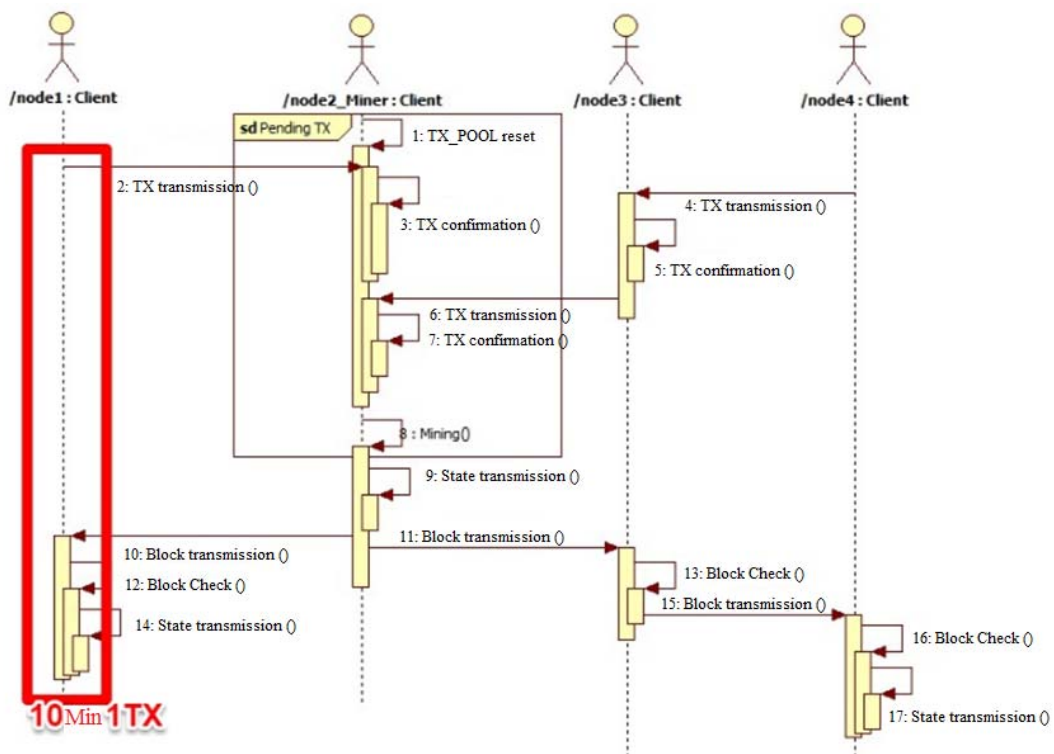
/node1 : Client
/node2_Miner : Client
/node3 : Client
/node4 : Client

sd Pending TX

1: TX_POOL reset
2: TX transmission ()
3: TX confirmation ()
4: TX transmission ()
5: TX confirmation ()
6: TX transmission ()
7: TX confirmation ()
8 : Mining()
9: State transmission ()
10: Block transmission ()
11: Block transmission ()
12: Block Check ()
13: Block Check ()
14: State transmission ()
15: Block transmission ()
16: Block Check ()
17: State transmission ()

10Min 1TX